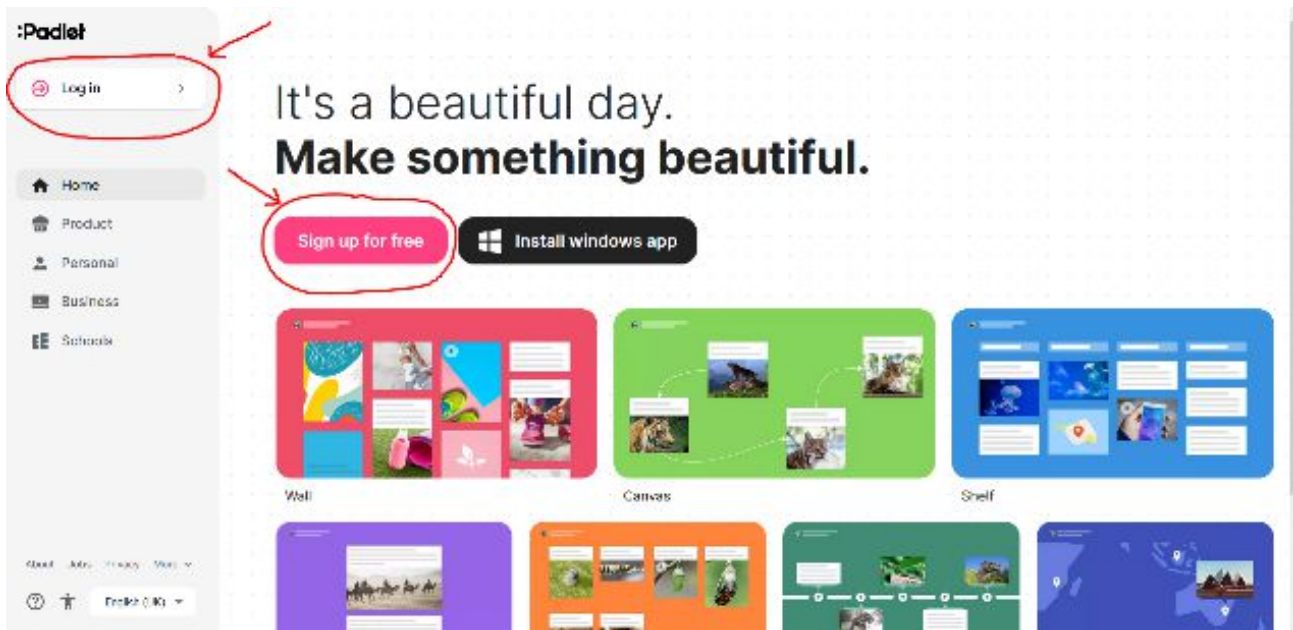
:Padlet

Log in >

Home
Product
Personal
Business
Schools

About Jobs Privacy More

English (UK)

It's a beautiful day.
**Make something beautiful.**

Sign up for free
Install windows app

Wall
Canvas
Shelf